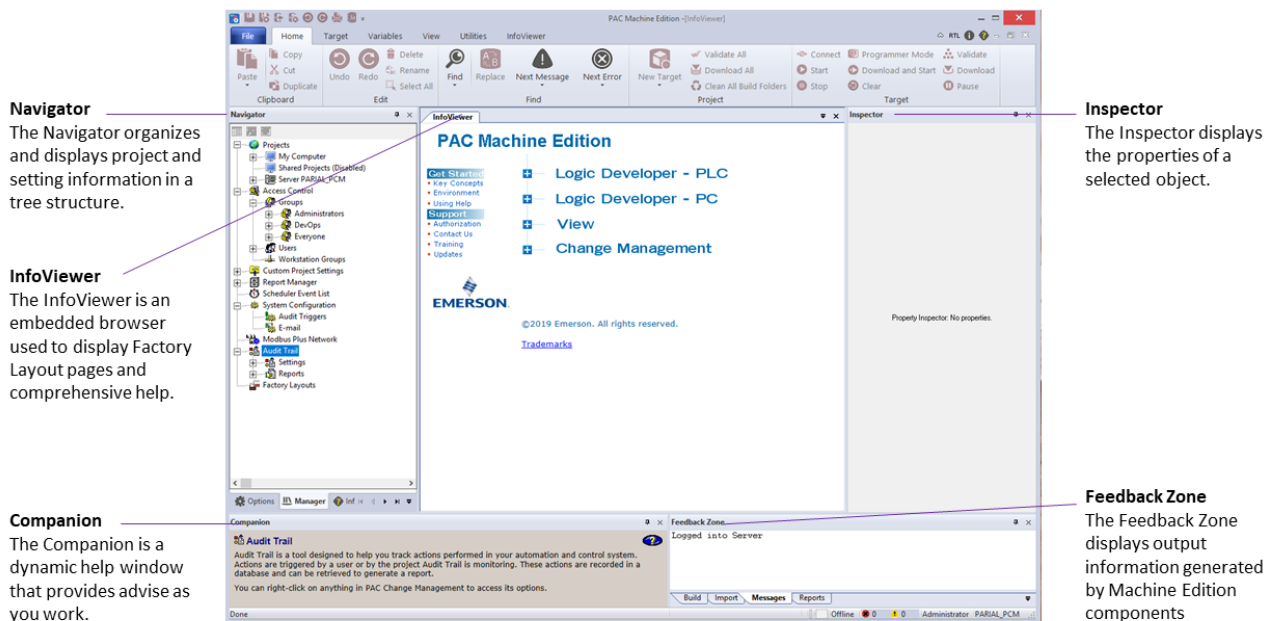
Navigator
The Navigator organizes and displays project and setting information in a tree structure.

InfoViewer
The InfoViewer is an embedded browser used to display Factory Layout pages and comprehensive help.

Companion
The Companion is a dynamic help window that provides advise as you work.

PAC Machine Edition - [InfoViewer]

File | Home | Target | Variables | View | Utilities | InfoViewer

Paste | Copy | Cut | Duplicate | Clipboard
Undo | Redo | Delete | Rename | Select All | Edit
Find | Replace | Next Message | Next Error | Find
New Target | Validate All | Download All | Clean All Build Folders | Project
Connect | Start | Stop | Programmer Mode | Download and Start | Clear | Validate | Download | Pause | Target

Navigator
Projects
My Computer
Shared Projects (Disabled)
Server PARIAL_PCM
Access Control
Groups
Administrators
DevOps
Everyone
Users
Workstation Groups
Custom Project Settings
Report Manager
Scheduler Event List
System Configuration
Audit Triggers
E-mail
Modbus Plus Network
Audit Trail
Settings
Reports
Factory Layouts

Options | Manager | Inf

InfoViewer
PAC Machine Edition
Get Started
• Key Concepts
• Environment
• Using Help
Support
• Authorization
• Contact Us
• Training
• Updates
Logic Developer - PLC
Logic Developer - PC
View
Change Management
EMERSON.
©2019 Emerson. All rights reserved.
Trademarks

Inspector
Property Inspector: No properties.

Companion
Audit Trail
Audit Trail is a tool designed to help you track actions performed in your automation and control system. Actions are triggered by a user or by the project Audit Trail is monitoring. These actions are recorded in a database and can be retrieved to generate a report.
You can right-click on anything in PAC Change Management to access its options.

Feedback Zone
Logged into Server
Build | Import | Messages | Reports

Done | Offline | 0 | 0 | Administrator | PARIAL_PCM

Inspector
The Inspector displays the properties of a selected object.

Feedback Zone
The Feedback Zone displays output information generated by Machine Edition components